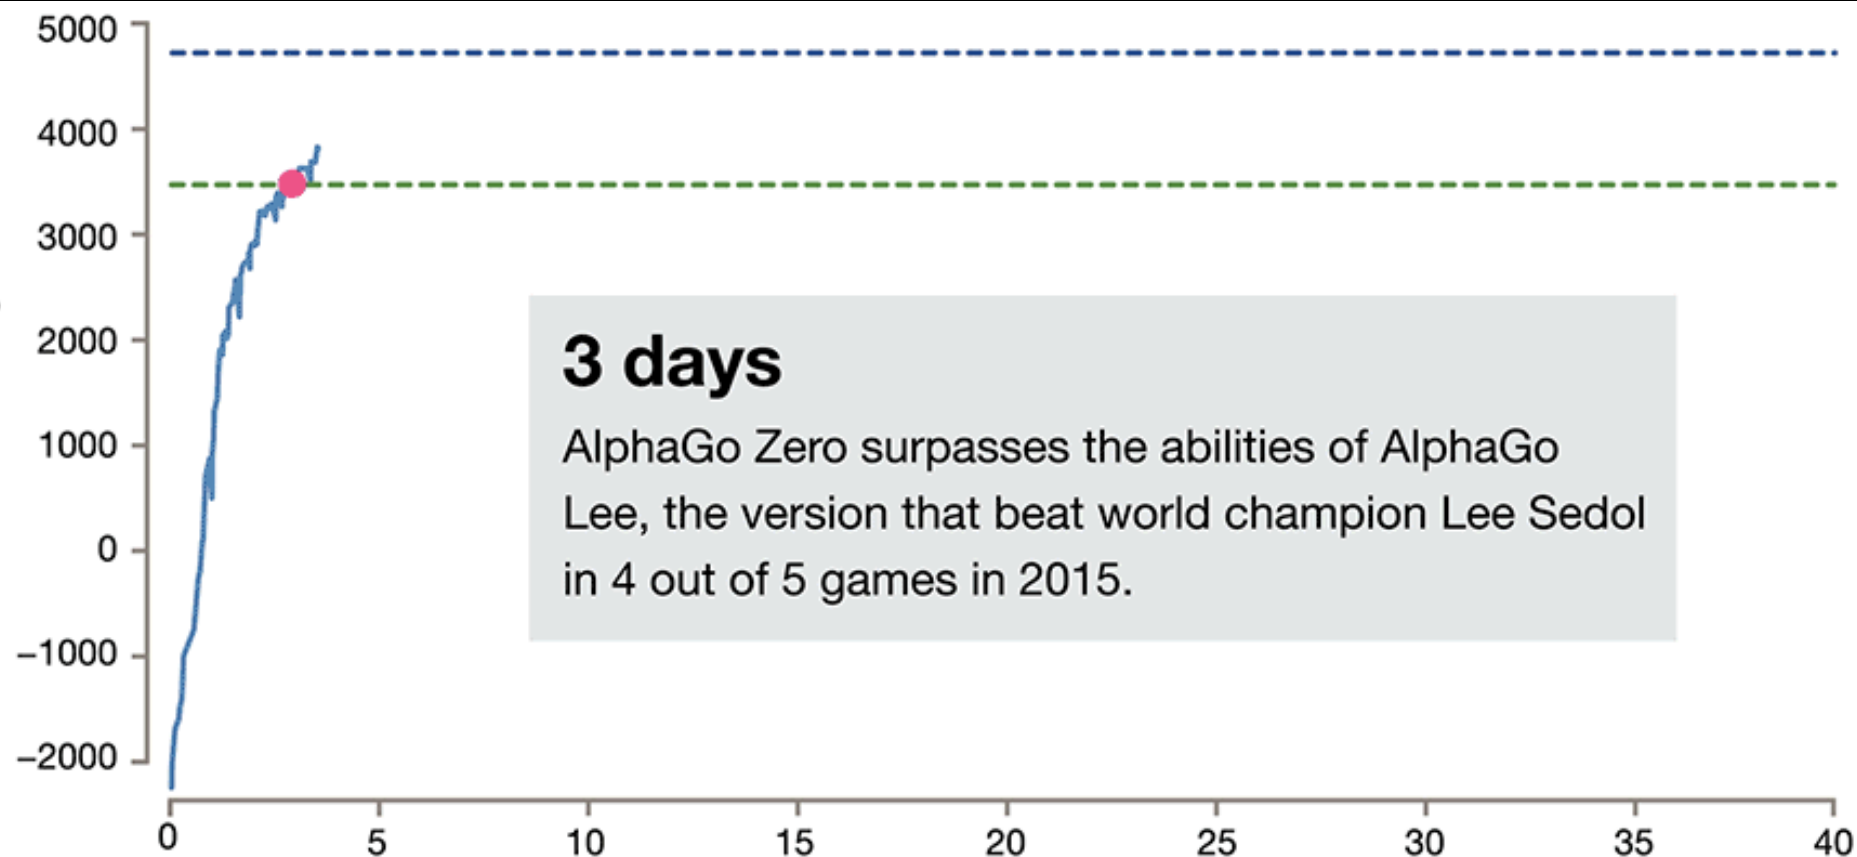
5000
4000
3000
2000
1000
0
−1000
−2000

0
5
10
15
20
25
30
35
40

**3 days**

AlphaGo Zero surpasses the abilities of AlphaGo Lee, the version that beat world champion Lee Sedol in 4 out of 5 games in 2015.